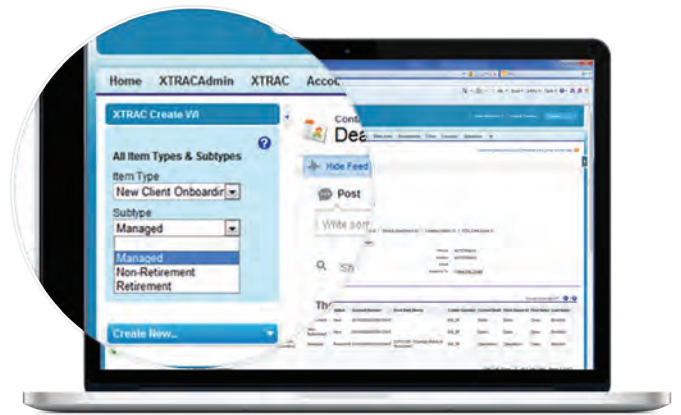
Home XTRACAdmin XTRAC Acco

XTRAC Create WI

All Item Types & Subtypes

Item Type

New Client Onboardin

Subtype

Managed

Managed

Non-Retirement

Retirement

Create New...

Conta

Dea

Hide Feed

Post

Write sor

Sh

Th